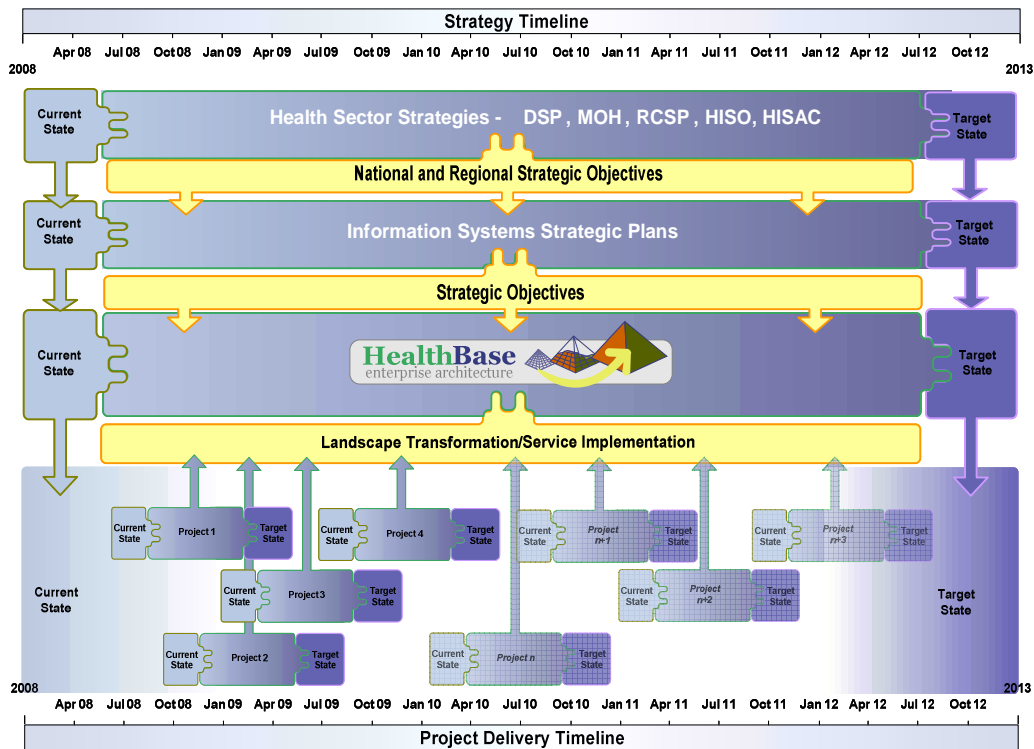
Strategy Timeline

2008 Apr 08 Jul 08 Oct 08 Jan 09 Apr 09 Jul 09 Oct 09 Jan 10 Apr 10 Jul 10 Oct 10 Jan 11 Apr 11 Jul 11 Oct 11 Jan 12 Apr 12 Jul 12 Oct 12 2013

Current State

Health Sector Strategies - DSP , MOH , RCSP , HISO, HISAC

Target State

National and Regional Strategic Objectives

Current State

Information Systems Strategic Plans

Target State

Strategic Objectives

Current State

HealthBase
enterprise architecture

Target State

Landscape Transformation/Service Implementation

Current State

Current State Project 1 Target State

Current State Project 4 Target State

Current State Project n+1 Target State

Current State Project n+3 Target State

Current State Project 3 Target State

Current State Project n+2 Target State

Current State Project 2 Target State

Current State Project n Target State

Target State

2008 Apr 08 Jul 08 Oct 08 Jan 09 Apr 09 Jul 09 Oct 09 Jan 10 Apr 10 Jul 10 Oct 10 Jan 11 Apr 11 Jul 11 Oct 11 Jan 12 Apr 12 Jul 12 Oct 12 2013

Project Delivery Timeline